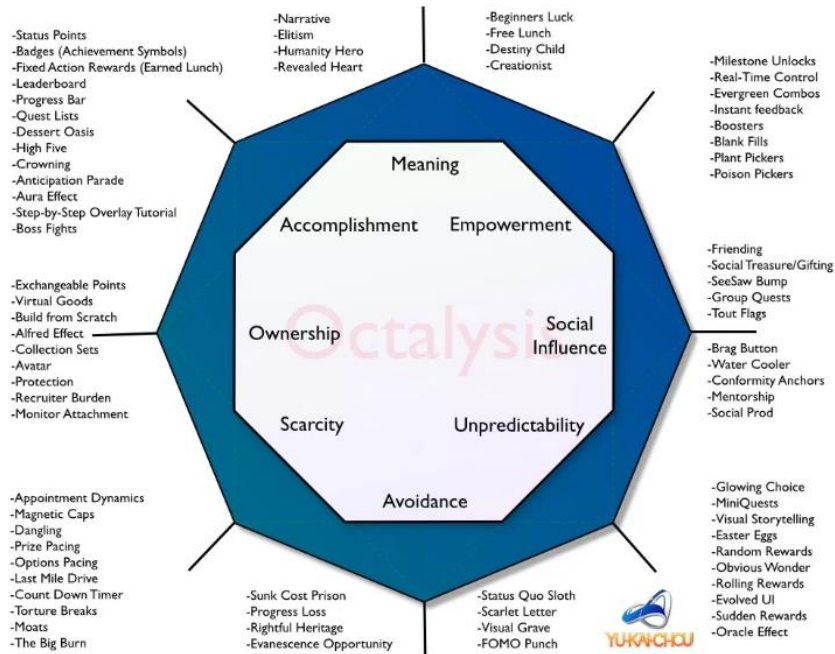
-Status Points
-Badges (Achievement Symbols)
-Fixed Action Rewards (Earned Lunch)
-Leaderboard
-Progress Bar
-Quest Lists
-Dessert Oasis
-High Five
-Crowning
-Anticipation Parade
-Aura Effect
-Step-by-Step Overlay Tutorial
-Boss Fights

-Narrative
-Elitism
-Humanity Hero
-Revealed Heart

-Beginners Luck
-Free Lunch
-Destiny Child
-Creationist

-Milestone Unlocks
-Real-Time Control
-Evergreen Combos
-Instant feedback
-Boosters
-Blank Fills
-Plant Pickers
-Poison Pickers

Meaning

Accomplishment

Empowerment

-Friending
-Social Treasure/Gifting
-SeeSaw Bump
-Group Quests
-Tout Flags

-Exchangeable Points
-Virtual Goods
-Build from Scratch
-Alfred Effect
-Collection Sets
-Avatar
-Protection
-Recruiter Burden
-Monitor Attachment

Ownership

Octalysis

Social Influence

-Brag Button
-Water Cooler
-Conformity Anchors
-Mentorship
-Social Prod

Scarcity

Unpredictability

Avoidance

-Appointment Dynamics
-Magnetic Caps
-Dangling
-Prize Pacing
-Options Pacing
-Last Mile Drive
-Count Down Timer
-Torture Breaks
-Moats
-The Big Burn

-Sunk Cost Prison
-Progress Loss
-Rightful Heritage
-Evanescence Opportunity

-Status Quo Sloth
-Scarlet Letter
-Visual Grave
-FOMO Punch

YU-KAI CHOU

-Glowing Choice
-MiniQuests
-Visual Storytelling
-Easter Eggs
-Random Rewards
-Obvious Wonder
-Rolling Rewards
-Evolved UI
-Sudden Rewards
-Oracle Effect